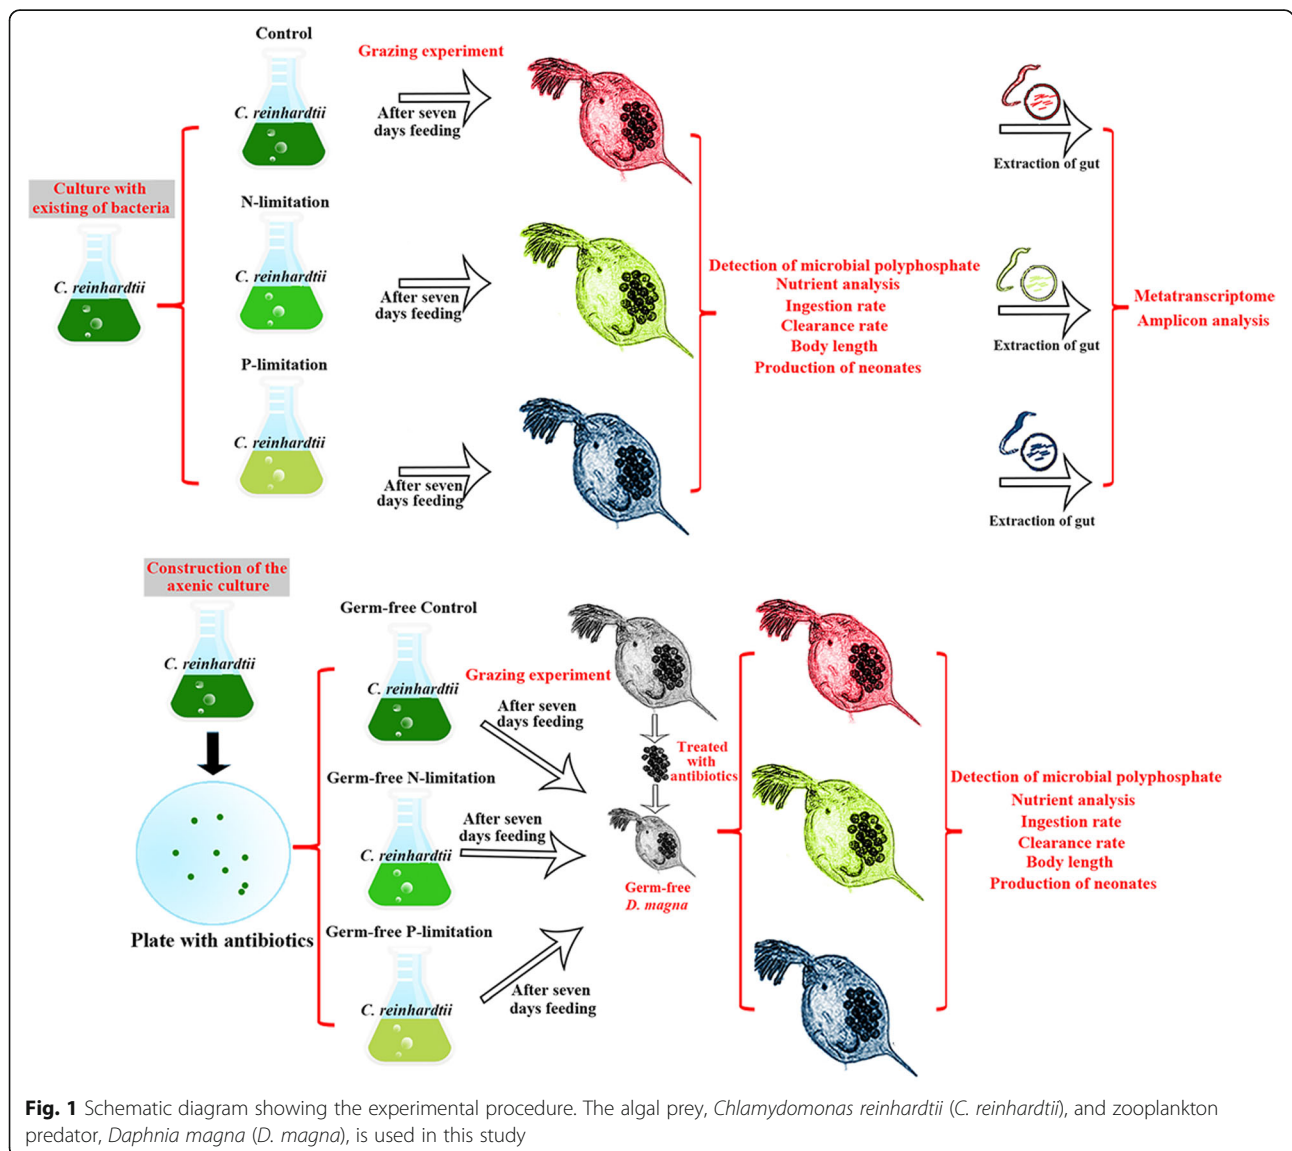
Control

Grazing experiment

C. reinhardtii

After seven days feeding

Culture with existing of bacteria

C. reinhardtii

N-limitation

C. reinhardtii

After seven days feeding

P-limitation

C. reinhardtii

After seven days feeding

Detection of microbial polyphosphate
Nutrient analysis
Ingestion rate
Clearance rate
Body length
Production of neonates

Extraction of gut

Extraction of gut

Extraction of gut

Metatranscriptome
Amplicon analysis

Construction of the axenic culture

C. reinhardtii

Plate with antibiotics

Germ-free Control

C. reinhardtii

Grazing experiment

After seven days feeding

Germ-free N-limitation

C. reinhardtii

After seven days feeding

Germ-free P-limitation

C. reinhardtii

After seven days feeding

Treated with antibiotics

Germ-free
D. magna

Detection of microbial polyphosphate
Nutrient analysis
Ingestion rate
Clearance rate
Body length
Production of neonates

**Fig. 1** Schematic diagram showing the experimental procedure. The algal prey, *Chlamydomonas reinhardtii* (*C. reinhardtii*), and zooplankton predator, *Daphnia magna* (*D. magna*), is used in this study